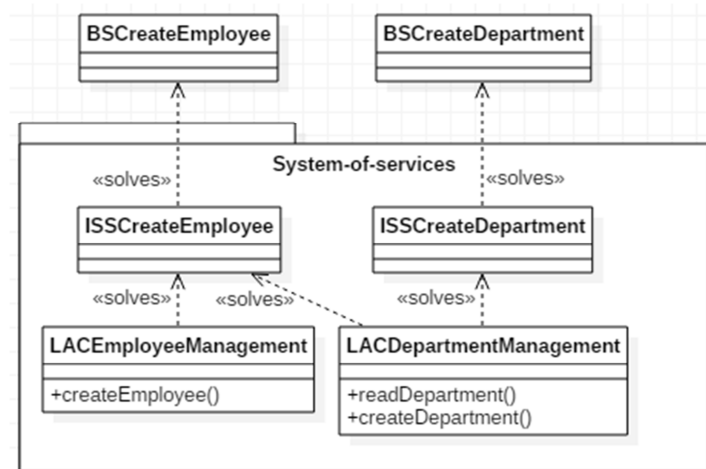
BSCreateEmployee

BSCreateDepartment

System-of-services

«solves»

«solves»

ISSCreateEmployee

ISSCreateDepartment

«solves»

«solves»

«solves»

LACEmployeeManagement

+createEmployee()

LACDepartmentManagement

+readDepartment()
+createDepartment()